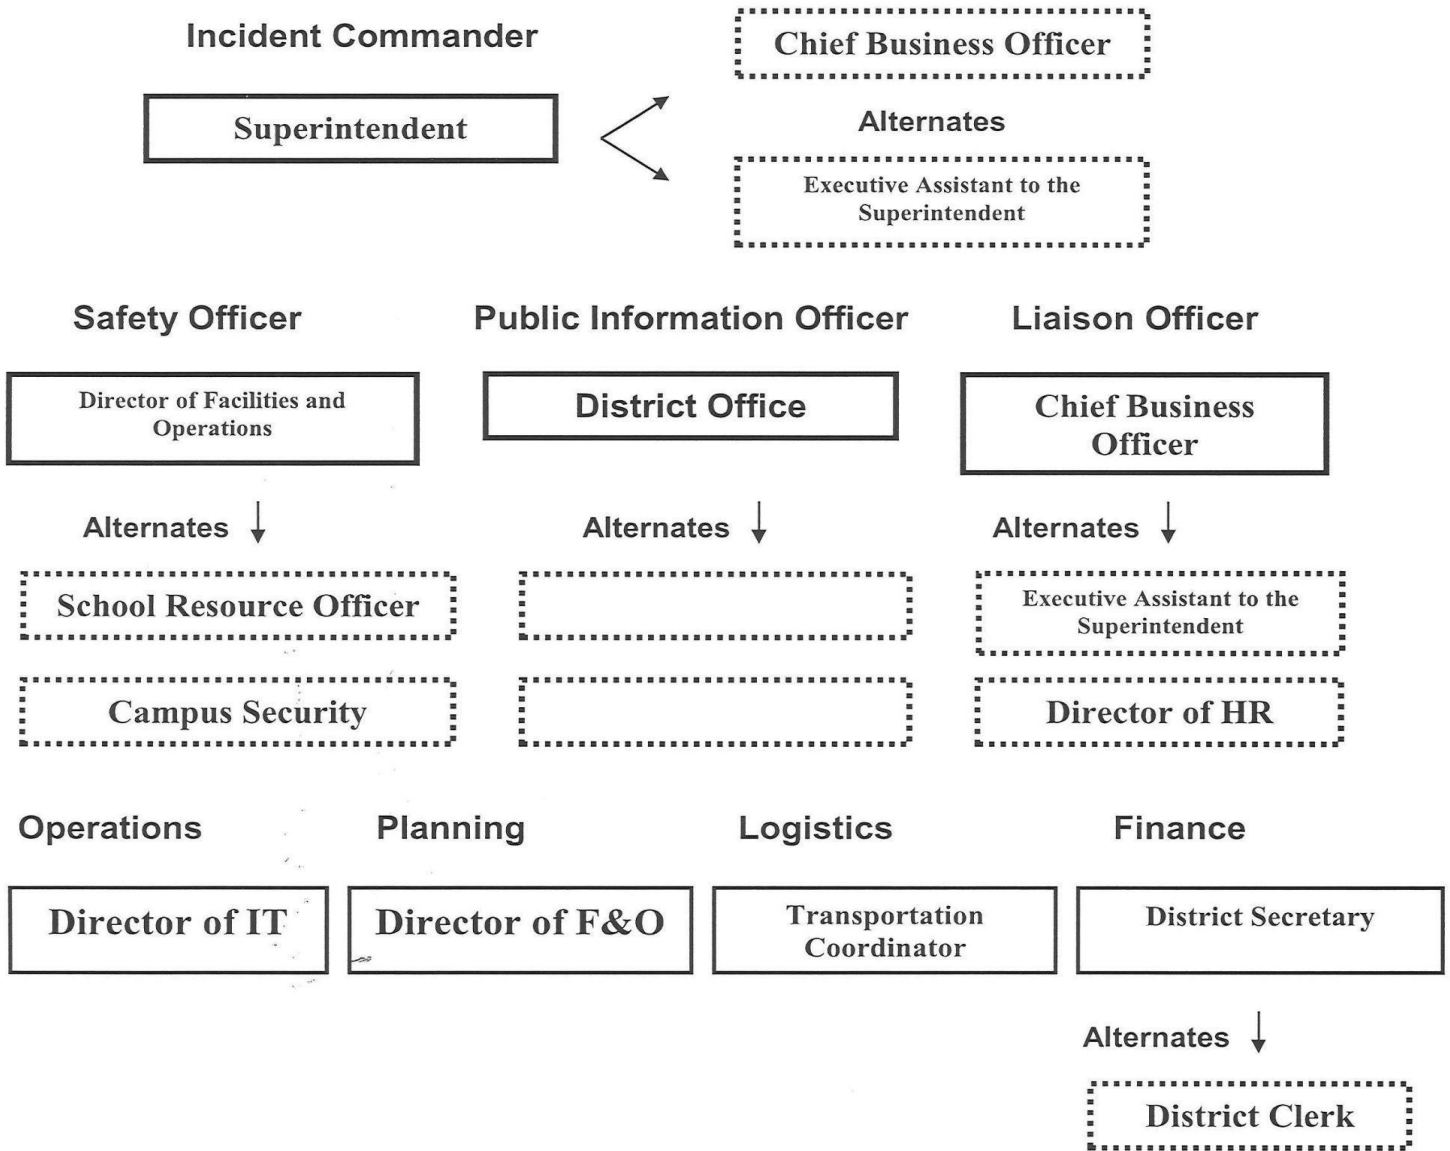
Incident Commander

Superintendent

Chief Business Officer

Alternates

Executive Assistant to the Superintendent

Safety Officer

Director of Facilities and Operations

Alternates

School Resource Officer

Campus Security

Public Information Officer

District Office

Alternates

Liaison Officer

Chief Business Officer

Alternates

Executive Assistant to the Superintendent

Director of HR

Operations

Director of IT

Planning

Director of F&O

Logistics

Transportation Coordinator

Finance

District Secretary

Alternates

District Clerk